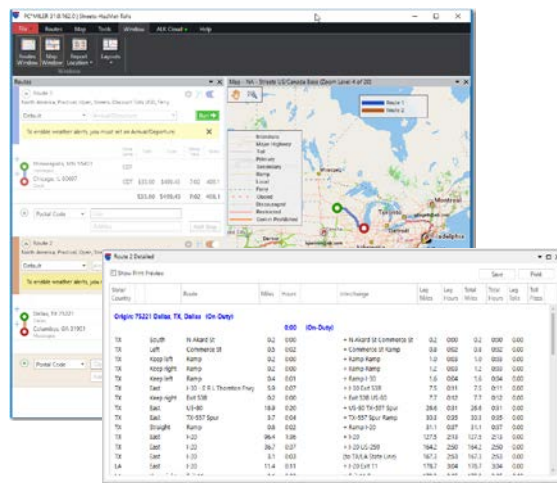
PC*MILER 31.0.162.0 | Streets-Hazmat Rails

File Routes Map Tools Window ALK Cloud Help

Routes Window Map Window Report Location Layouts

Window

Routes

Route 1

North America: Practical, Open, Streets (Discount Calc 0.0), Ferry

Default

Run

To enable weather alerts, you must set an Arrival/Departure

Minneapolis, MN 55401

Chicago, IL 60607

Postal Code

Route 2

North America: Practical, Open, Streets

Default

To enable weather alerts, you must set an Arrival/Departure

Dallas, TX 75221

Columbus, OH 43081

Postal Code

Map - NA - Streets US/Canada Base (Zoom Level 4 of 20)

Route 1
Route 2

Interstate
Major Highway
Toll
Primary
Secondary
Ramp
Local
Ferry
Closed
Discouraged
Restricted
Hazmat Prohibited

Route 2 Detailed

Show Print Preview

Save Print

| State/Country | | Route | Miles | Hours | Interchange | Leg Miles | Leg Hours | Total Miles | Total Hours | Leg Tolls | Toll Plaza |
|---|---|---|---|---|---|---|---|---|---|---|---|
| Origin: 75221 Dallas, TX, Dallas (On Duty) | | | | | | | | | | | |
| | | | | 0:00 | (On Duty) | | | | | | |
| TX | South | N Akard St | 0.2 | 0:00 | = N Akard St Commerce St | 0.2 | 0:00 | 0.2 | 0:00 | 0.00 | |
| TX | Left | Commerce St | 0.3 | 0:02 | = Commerce St Ramp | 0.8 | 0:02 | 0.8 | 0:02 | 0.00 | |
| TX | Keep left | Ramp | 0.2 | 0:00 | = Ramp Ramp | 1.0 | 0:03 | 1.0 | 0:03 | 0.00 | |
| TX | Keep right | Ramp | 0.2 | 0:00 | = Ramp Ramp | 1.2 | 0:03 | 1.2 | 0:03 | 0.00 | |
| TX | Keep right | Ramp | 0.4 | 0:01 | = Ramp I-30 | 1.6 | 0:04 | 1.6 | 0:04 | 0.00 | |
| TX | East | I-30 E R L Thornton Fwy | 5.9 | 0:07 | = I-30 Exit 53B | 7.5 | 0:11 | 7.5 | 0:11 | 0.00 | |
| TX | Keep right | Exit 53B | 0.2 | 0:01 | = Exit 53B US-80 | 7.7 | 0:12 | 7.7 | 0:12 | 0.00 | |
| TX | East | US-80 | 18.9 | 0:20 | = US-80 TX-557 Spur | 26.6 | 0:31 | 26.6 | 0:31 | 0.00 | |
| TX | East | TX-557 Spur | 7.4 | 0:08 | = TX-557 Spur I-20 | 33.0 | 0:35 | 33.0 | 0:35 | 0.00 | |
| TX | Straight | Ramp | 0.8 | 0:02 | = Ramp I-20 | 31.1 | 0:37 | 31.1 | 0:37 | 0.00 | |
| TX | East | I-20 | 96.4 | 1:36 | = I-20 | 127.5 | 2:13 | 127.5 | 2:13 | 0.00 | |
| TX | East | I-20 | 36.7 | 0:37 | = I-20 US-259 | 164.2 | 2:50 | 164.2 | 2:50 | 0.00 | |
| TX | East | I-20 | 3.1 | 0:03 | (to TX/LA State Line) | 167.3 | 2:53 | 167.3 | 2:53 | 0.00 | |
| LA | East | I-20 | 11.4 | 0:11 | = I-20 Exit 11 | 178.7 | 3:04 | 178.7 | 3:04 | 0.00 | |